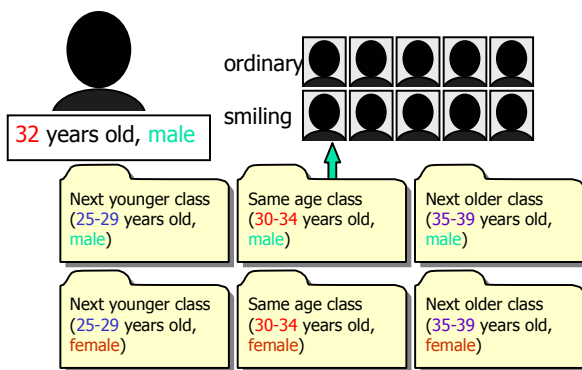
32 years old, male

ordinary

smiling

Next younger class (25-29 years old, male)

Same age class (30-34 years old, male)

Next older class (35-39 years old, male)

Next younger class (25-29 years old, female)

Same age class (30-34 years old, female)

Next older class (35-39 years old, female)